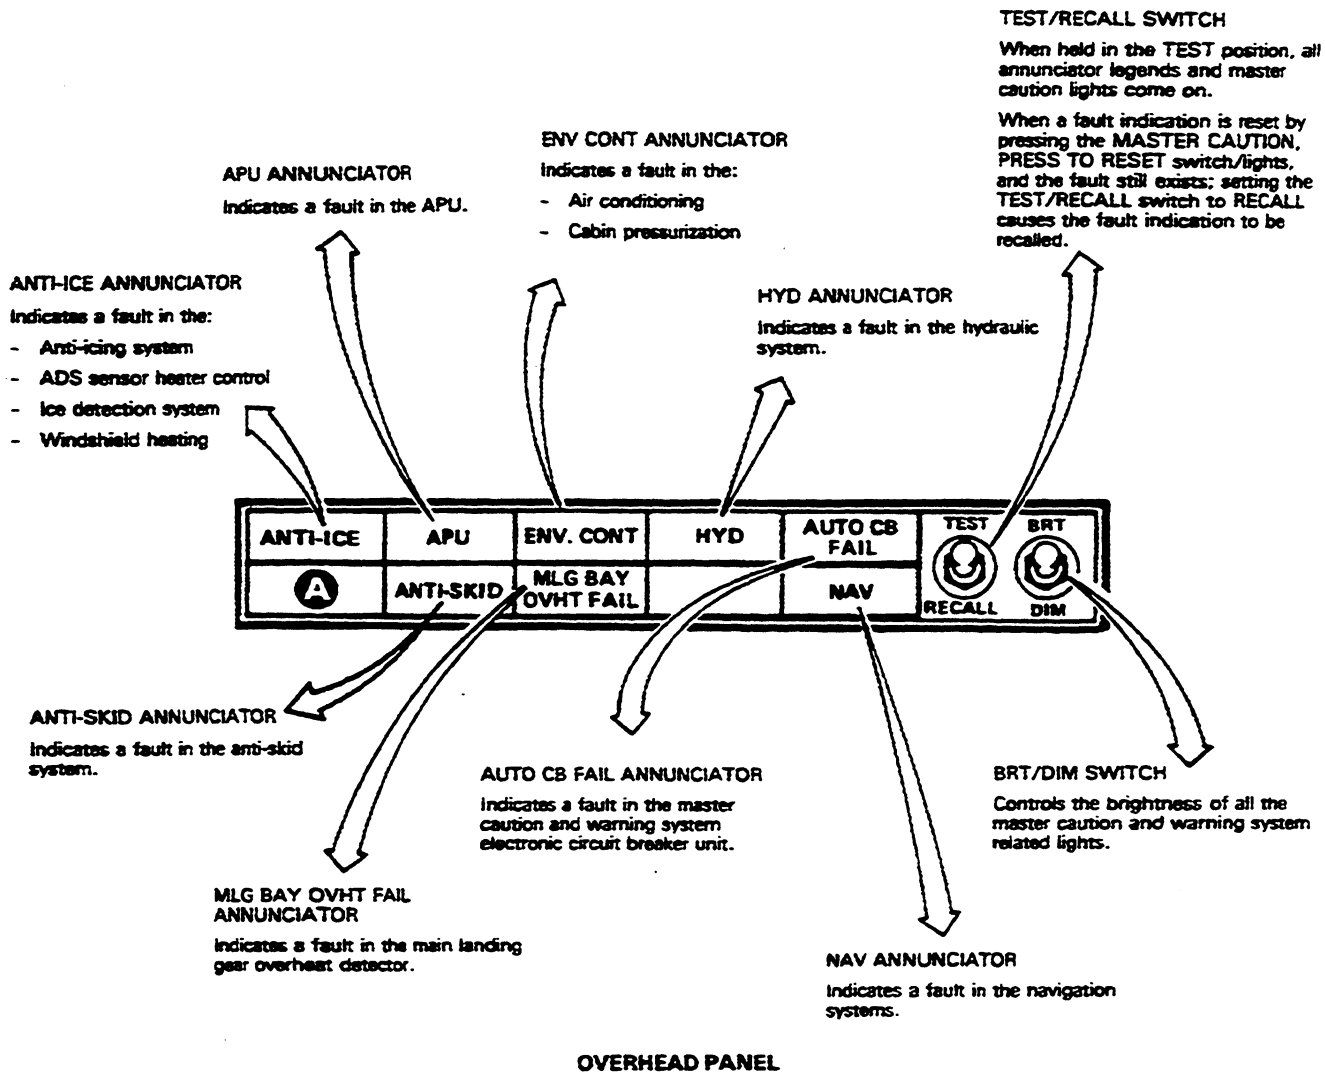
TEST/RECALL SWITCH

When held in the TEST position, all annunciator legends and master caution lights come on.

When a fault indication is reset by pressing the MASTER CAUTION, PRESS TO RESET switch/lights, and the fault still exists; setting the TEST/RECALL switch to RECALL causes the fault indication to be recalled.

ENV CONT ANNUNCIATOR

Indicates a fault in the:

- Air conditioning
- Cabin pressurization

APU ANNUNCIATOR

Indicates a fault in the APU.

ANTI-ICE ANNUNCIATOR

Indicates a fault in the:

- Anti-icing system
- ADS sensor heater control
- Ice detection system
- Windshield heating

HYD ANNUNCIATOR

Indicates a fault in the hydraulic system.

| ANTI-ICE | APU | ENV. CONT | HYD | AUTO CB FAIL | TEST | BRT |
|---|---|---|---|---|---|---|
| A | ANTI-SKID | MLG BAY OVHT FAIL | | NAV | RECALL | DIM |

ANTI-SKID ANNUNCIATOR

Indicates a fault in the anti-skid system.

AUTO CB FAIL ANNUNCIATOR

Indicates a fault in the master caution and warning system electronic circuit breaker unit.

BRT/DIM SWITCH

Controls the brightness of all the master caution and warning system related lights.

MLG BAY OVHT FAIL ANNUNCIATOR

Indicates a fault in the main landing gear overheat detector.

NAV ANNUNCIATOR

Indicates a fault in the navigation systems.

OVERHEAD PANEL